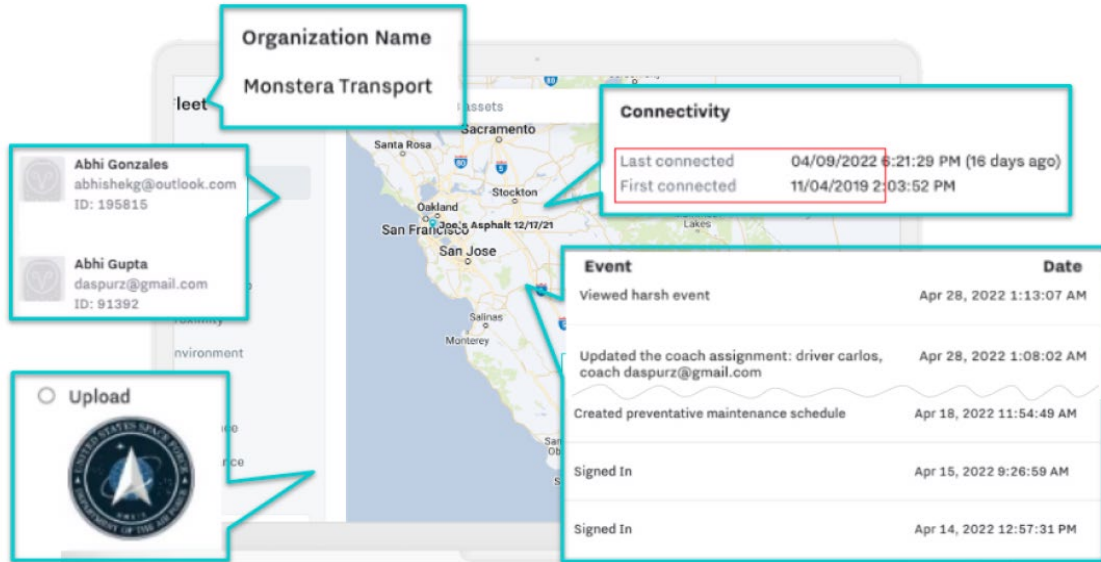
Organization Name

Monstera Transport

leet

Assets

Sacramento

Santa Rosa

Stockton

Oakland

San Francisco

Joe's Asphalt 12/17/21

San Jose

Lakes

Salinas

Monterey

Connectivity

| | |
|---|---|
| Last connected | 04/09/2022 6:21:29 PM (16 days ago) |
| First connected | 11/04/2019 2:03:52 PM |

Abhi Gonzales
abhishekg@outlook.com
ID: 195815

Abhi Gupta
daspurz@gmail.com
ID: 91392

roximity

nvironment

Upload

| Event | Date |
|---|---|
| Viewed harsh event | Apr 28, 2022 1:13:07 AM |
| Updated the coach assignment: driver carlos, coach daspurz@gmail.com | Apr 28, 2022 1:08:02 AM |
| Created preventative maintenance schedule | Apr 18, 2022 11:54:49 AM |
| Signed In | Apr 15, 2022 9:26:59 AM |
| Signed In | Apr 14, 2022 12:57:31 PM |

UNITED STATES SPACE FORCE
DEPARTMENT OF THE AIR FORCE